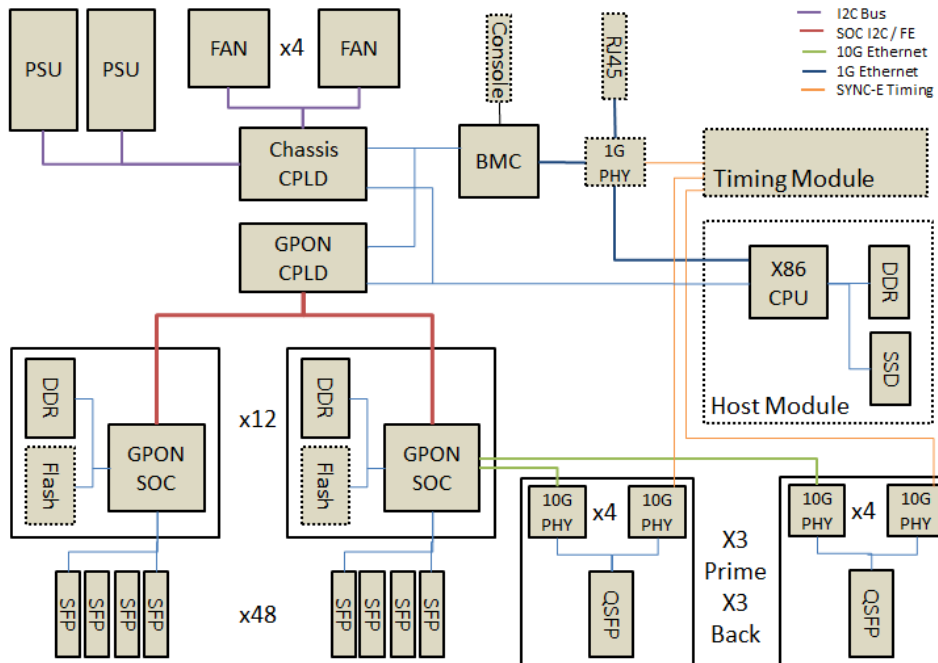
I2C Bus
SOC I2C / FE
10G Ethernet
1G Ethernet
SYNC-E Timing

PSU
PSU
FAN
x4
FAN
Console
RJ45
Chassis CPLD
BMC
1G PHY
Timing Module
GPON CPLD
X86 CPU
DDR
SSD
Host Module
DDR
Flash
GPON SOC
x12
DDR
Flash
GPON SOC
10G PHY
x4
10G PHY
10G PHY
x4
10G PHY
X3 Prime
X3 Back
QSFP
QSFP
SFP
SFP
SFP
SFP
x48
SFP
SFP
SFP
SFP